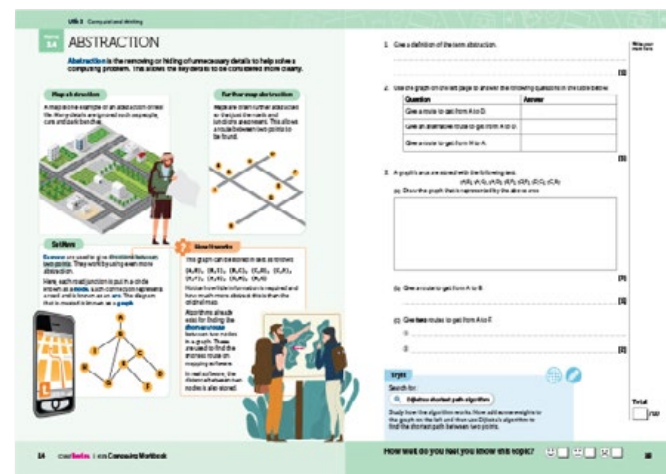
Unit 3 Computational thinking

3.4 ABSTRACTION

Abstraction is the removing or hiding of unnecessary details to help solve a computing problem. This allows the key details to be considered more clearly.

Map abstraction

A map is one example of an abstraction of real life. Many details are ignored such as people, cars and park benches.

Further map abstraction

We have then further abstracted so the just the roads and junctions are present. This allows a route between two points to be found.

Sat Navs

Sat navs are used to give directions between two points. They work by using even more abstraction.

Here, each road junction is put in a circle known as a node. Each connection represents a road and is known as an arc. The diagram that is created is known as a graph.

How it works

This graph can be stored in text as follows:

{A,B}, {A,C}, {B,C}, {C,D}, {C,E}, {D,F}, {E,F}, {E,G}, {F,G}

Notice how little information is required and how much more abstract this is than the original map.

Algorithms already exist for finding the shortest route between two nodes in a graph. These are used to find the shortest route on mapping software.

In real software, the distance between two nodes is also stored.

Search for:

Dijkstra shortest path algorithm

Study how the algorithm works. How add some weights to the graph on the left and then use Dijkstra's algorithm to find the shortest path between two points.

34 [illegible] Computing Workbook

1. Give a definition of the term abstraction.

[1]

2. Use the graph on the left page to answer the following questions in the table below.

| Question | Answer |
|---|---|
| Give a route to get from A to D. | |
| Give an alternative route to get from A to D. | |
| Give a route to get from H to A. | |

[3]

3. A graph's arcs are stored with the following text.

{A,B}, {A,C}, {A,D}, {B,F}, {C,F}, {D,C}, {C,A}

(a) Draw the graph that is represented by the above arcs.

[3]

(b) Give a route to get from A to B.

[1]

(c) Give two routes to get from A to F.

1)

2)

[2]

Write your mark here

Total /10

How well do you feel you know this topic?

35